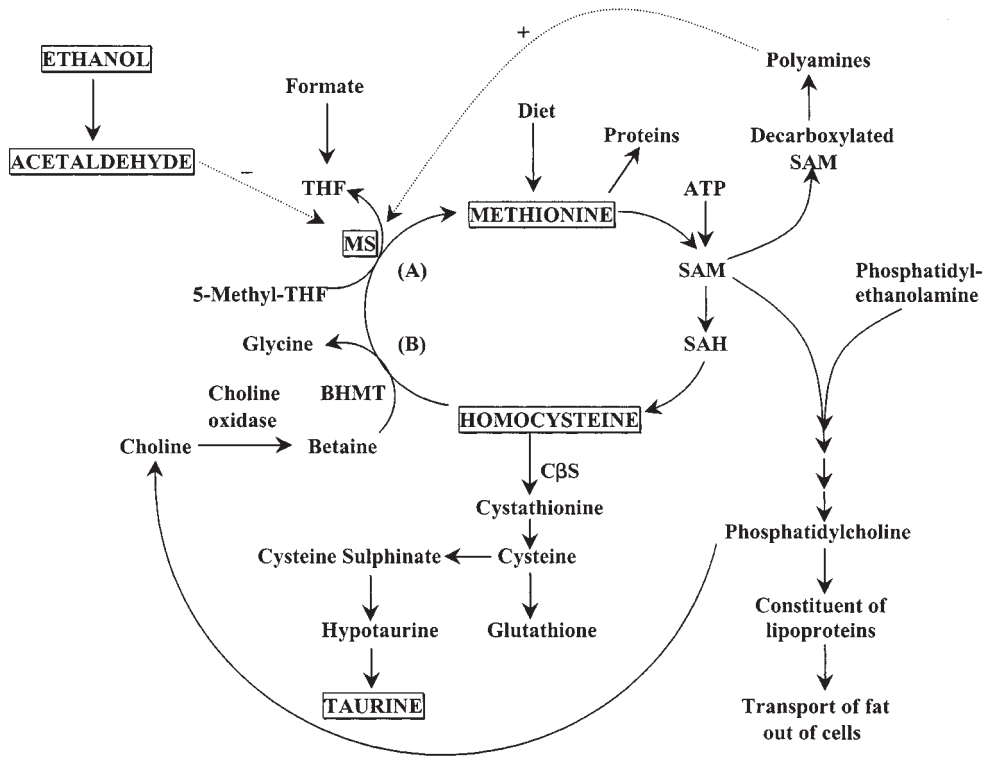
ETHANOL

ACETALDEHYDE

–

Formate

THF

MS

5-Methyl-THF

(A)

(B)

Glycine

Choline oxidase

BHMT

Choline

Betaine

Diet

Proteins

METHIONINE

ATP

SAM

SAH

HOMOCYSTEINE

+

Polyamines

Decarboxylated SAM

Phosphatidylethanolamine

CβS

Cystathionine

Cysteine Sulphinate

Cysteine

Hypotaurine

Glutathione

TAURINE

Phosphatidylcholine

Constituent of lipoproteins

Transport of fat out of cells